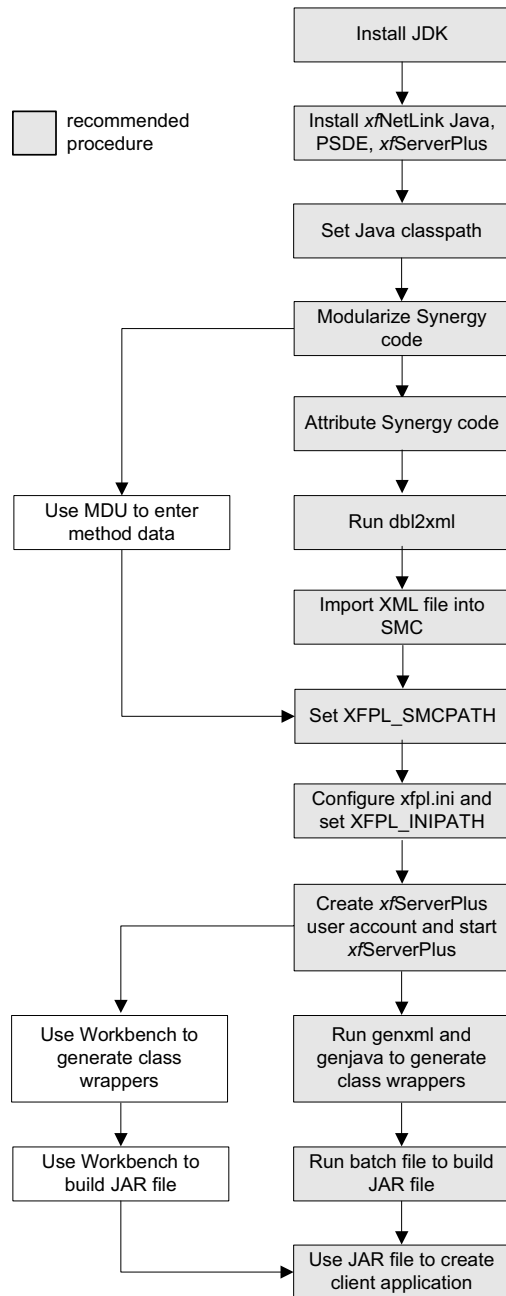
Install JDK

recommended procedure

Install xfNetLink Java, PSDE, xfServerPlus

Set Java classpath

Modularize Synergy code

Attribute Synergy code

Use MDU to enter method data

Run dbl2xml

Import XML file into SMC

Set XFPL_SMCPATH

Configure xfpl.ini and set XFPL_INIPATH

Create xfServerPlus user account and start xfServerPlus

Use Workbench to generate class wrappers

Run genxml and genjava to generate class wrappers

Use Workbench to build JAR file

Run batch file to build JAR file

Use JAR file to create client application